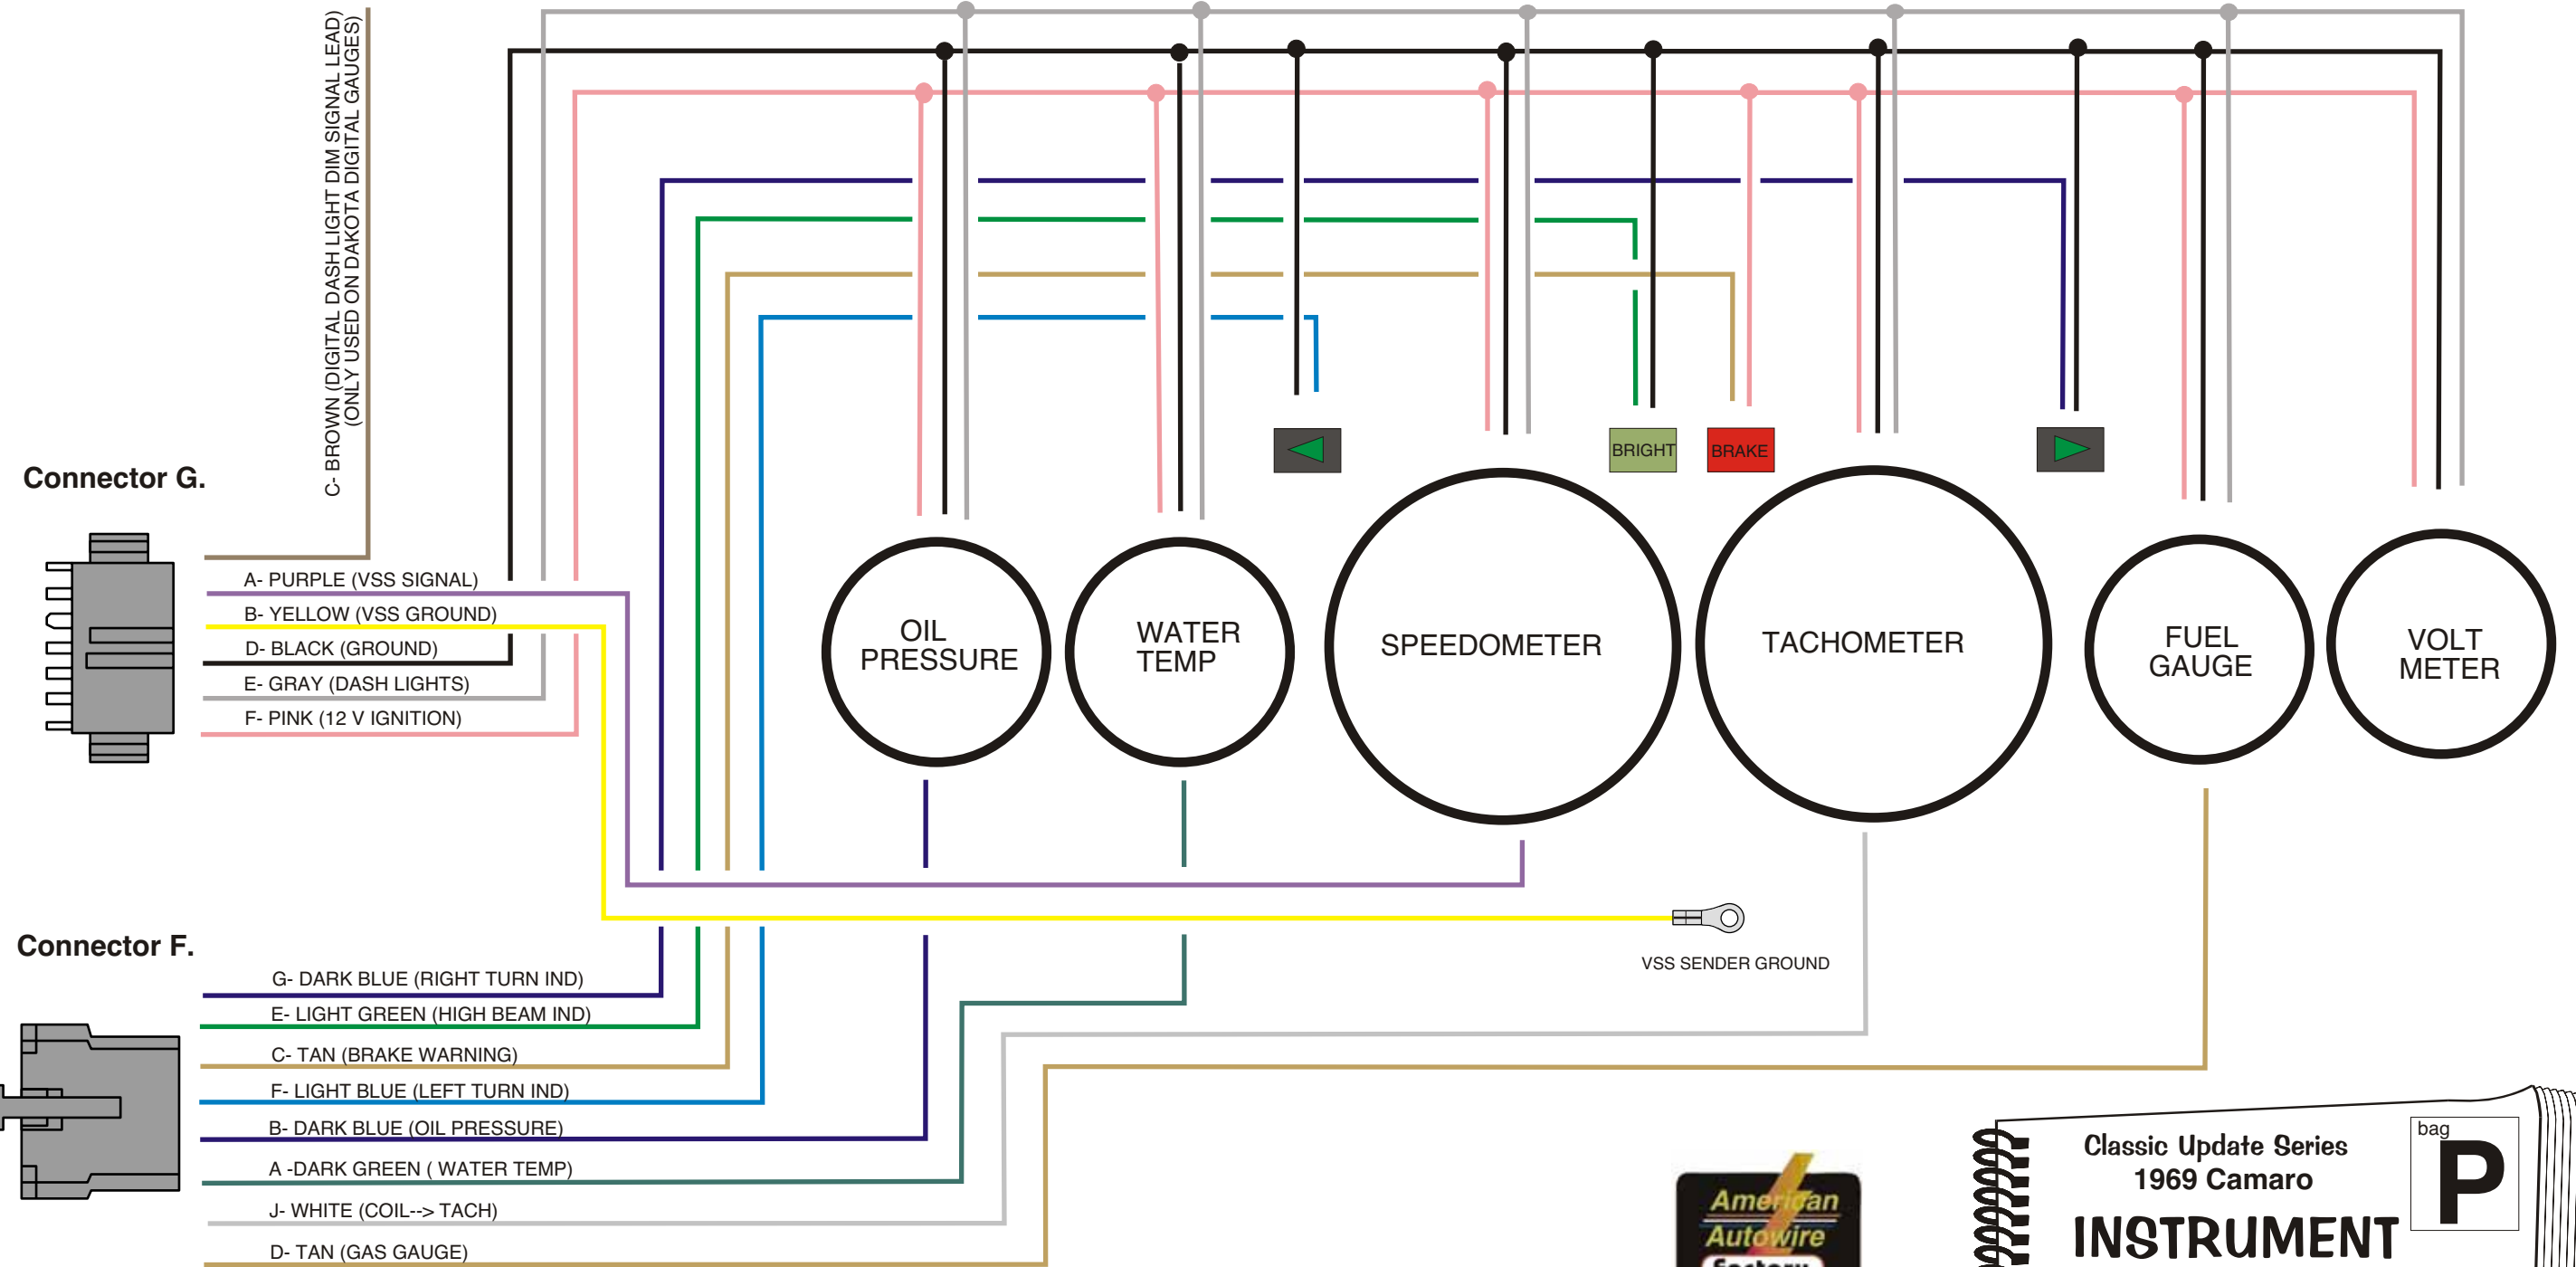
C- BROWN (DIGITAL DASH LIGHT DIM SIGNAL LEAD) (ONLY USED ON DAKOTA DIGITAL GAUGES)

Connector G.

A- PURPLE (VSS SIGNAL)
B- YELLOW (VSS GROUND)
D- BLACK (GROUND)
E- GRAY (DASH LIGHTS)
F- PINK (12 V IGNITION)

BRIGHT
BRAKE

OIL PRESSURE
WATER TEMP
SPEEDOMETER
TACHOMETER
FUEL GAUGE
VOLT METER

VSS SENDER GROUND

Connector F.

G- DARK BLUE (RIGHT TURN IND)
E- LIGHT GREEN (HIGH BEAM IND)
C- TAN (BRAKE WARNING)
F- LIGHT BLUE (LEFT TURN IND)
B- DARK BLUE (OIL PRESSURE)
A -DARK GREEN ( WATER TEMP)
J- WHITE (COIL--> TACH)
D- TAN (GAS GAUGE)

American Autowire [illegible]

Classic Update Series
1969 Camaro
INSTRUMENT
bag
P